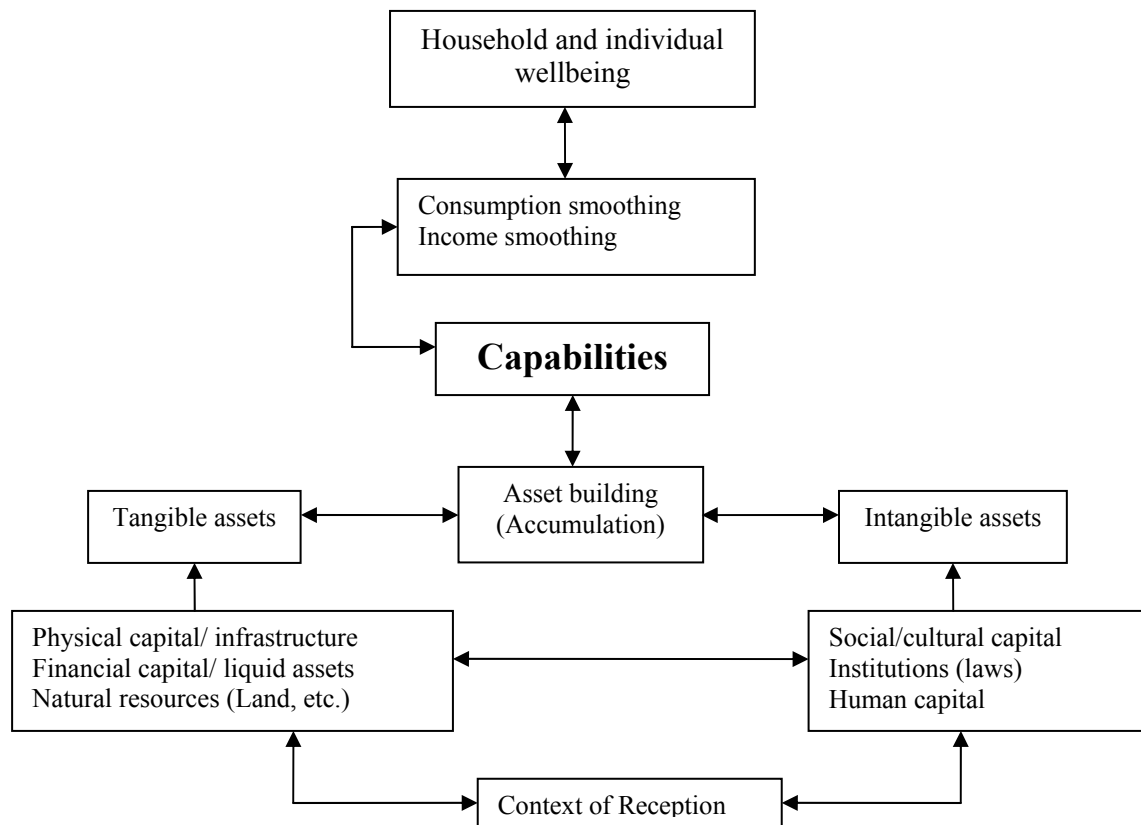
Household and individual wellbeing

Consumption smoothing
Income smoothing

**Capabilities**

Tangible assets

Asset building (Accumulation)

Intangible assets

Physical capital/ infrastructure
Financial capital/ liquid assets
Natural resources (Land, etc.)

Social/cultural capital
Institutions (laws)
Human capital

Context of Reception